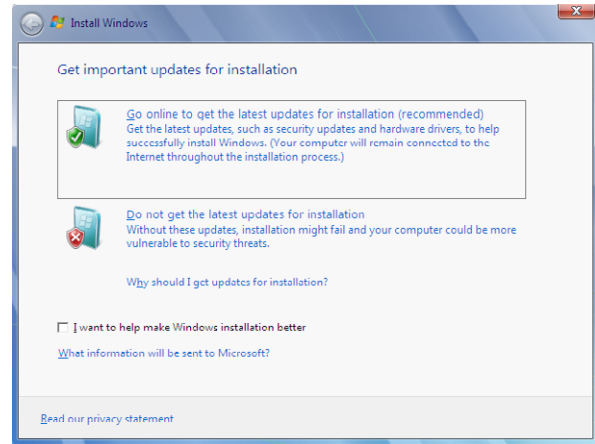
Install Windows

Get important updates for installation

Go online to get the latest updates for installation (recommended)
Get the latest updates, such as security updates and hardware drivers, to help successfully install Windows. (Your computer will remain connected to the Internet throughout the installation process.)

Do not get the latest updates for installation
Without these updates, installation might fail and your computer could be more vulnerable to security threats.

Why should I get updates for installation?

I want to help make Windows installation better

What information will be sent to Microsoft?

Read our privacy statement